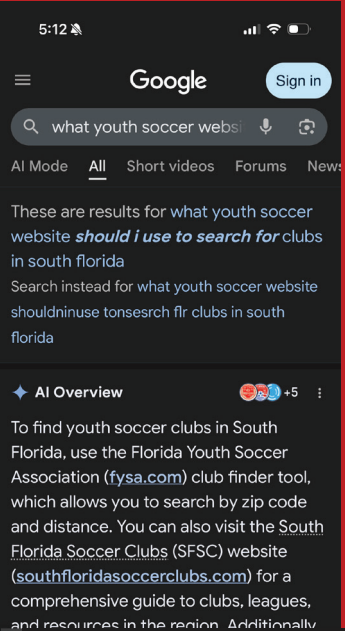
5:12

Google

Sign in

what youth soccer websi

AI Mode All Short videos Forums News

These are results for what youth soccer website should i use to search for clubs in south florida

Search instead for what youth soccer website shouldninuse tonsesrch flr clubs in south florida

AI Overview

+5

To find youth soccer clubs in South Florida, use the Florida Youth Soccer Association (fysa.com) club finder tool, which allows you to search by zip code and distance. You can also visit the South Florida Soccer Clubs (SFSC) website (southfloridasoccerclubs.com) for a comprehensive guide to clubs, leagues, and resources in the region. Additionally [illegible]